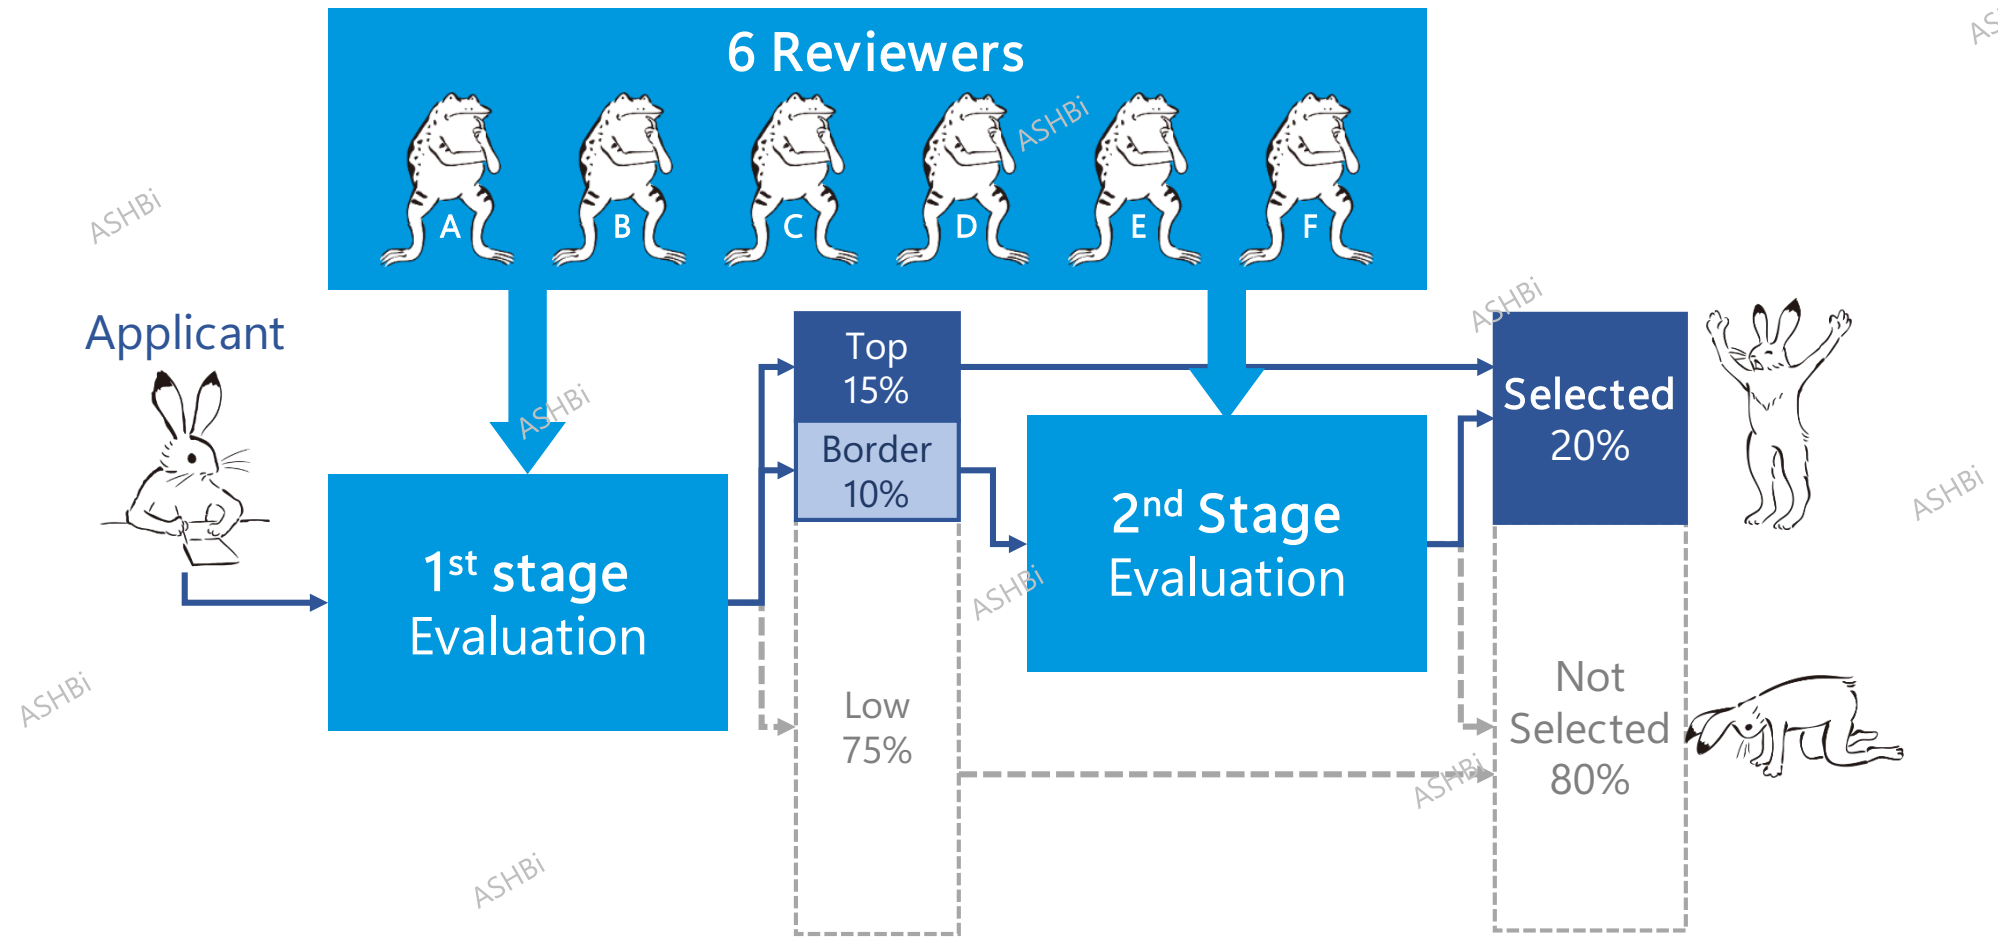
6 Reviewers

A B C D E F

Applicant

1$^{st}$ stage Evaluation

Top 15%

Border 10%

Low 75%

2$^{nd}$ Stage Evaluation

Selected 20%

Not Selected 80%

ASHBi ASHBi ASHBi ASHBi ASHBi ASHBi ASHBi ASHBi ASHBi AS